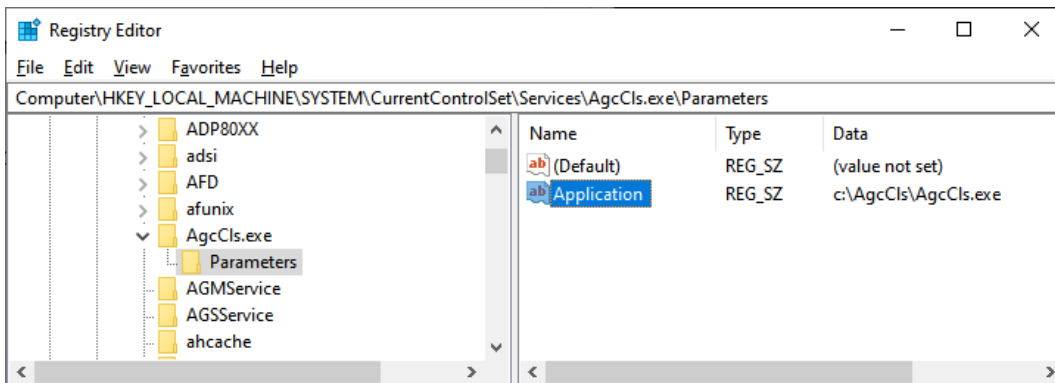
Registry Editor

File Edit View Favorites Help

Computer\HKEY_LOCAL_MACHINE\SYSTEM\CurrentControlSet\Services\AgcCls.exe\Parameters

ADP80XX
adsi
AFD
afunix
AgcCls.exe
Parameters
AGMService
AGSService
ahcache

| Name | Type | Data |
|---|---|---|
| (Default) | REG_SZ | (value not set) |
| Application | REG_SZ | c:\AgcCls\AgcCls.exe |